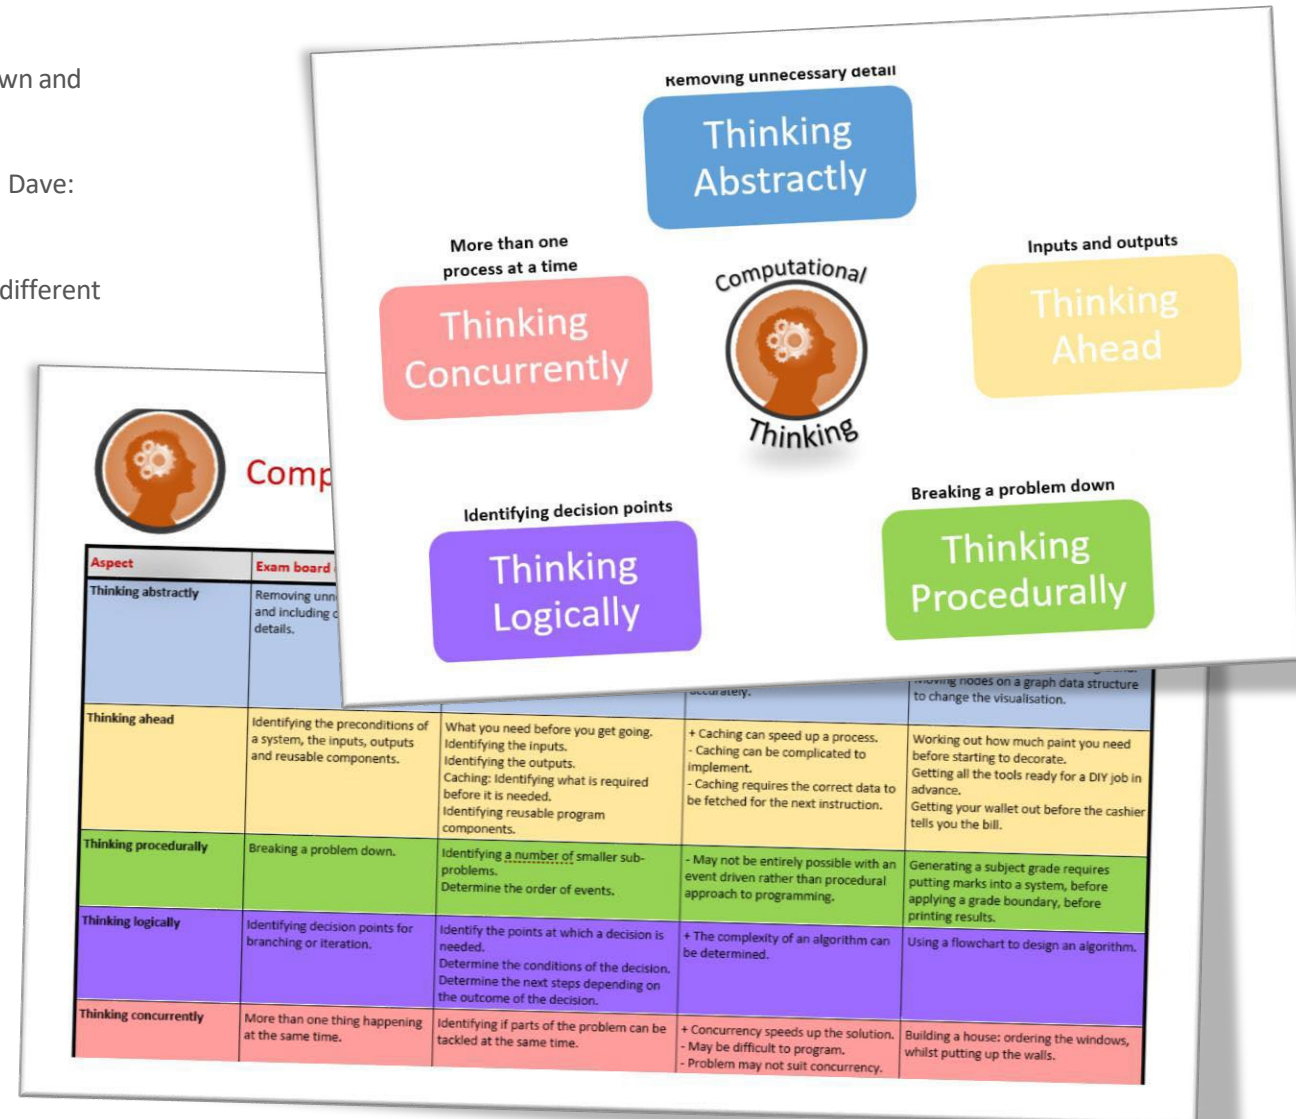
wn and

Dave:

different

Removing unnecessary detail

Thinking Abstractly

More than one process at a time

Thinking Concurrently

Computational Thinking

Inputs and outputs

Thinking Ahead

Identifying decision points

Thinking Logically

Breaking a problem down

Thinking Procedurally

Comp

| Aspect | Exam board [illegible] | | | |
|---|---|---|---|---|
| Thinking abstractly | Removing unn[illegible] and including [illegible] details. | | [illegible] accurately. | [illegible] nodes on a graph data structure to change the visualisation. |
| Thinking ahead | Identifying the preconditions of a system, the inputs, outputs and reusable components. | What you need before you get going. Identifying the inputs. Identifying the outputs. Caching: Identifying what is required before it is needed. Identifying reusable program components. | + Caching can speed up a process. - Caching can be complicated to implement. - Caching requires the correct data to be fetched for the next instruction. | Working out how much paint you need before starting to decorate. Getting all the tools ready for a DIY job in advance. Getting your wallet out before the cashier tells you the bill. |
| Thinking procedurally | Breaking a problem down. | Identifying a number of smaller sub-problems. Determine the order of events. | - May not be entirely possible with an event driven rather than procedural approach to programming. | Generating a subject grade requires putting marks into a system, before applying a grade boundary, before printing results. |
| Thinking logically | Identifying decision points for branching or iteration. | Identify the points at which a decision is needed. Determine the conditions of the decision. Determine the next steps depending on the outcome of the decision. | + The complexity of an algorithm can be determined. | Using a flowchart to design an algorithm. |
| Thinking concurrently | More than one thing happening at the same time. | Identifying if parts of the problem can be tackled at the same time. | + Concurrency speeds up the solution. - May be difficult to program. - Problem may not suit concurrency. | Building a house: ordering the windows, whilst putting up the walls. |